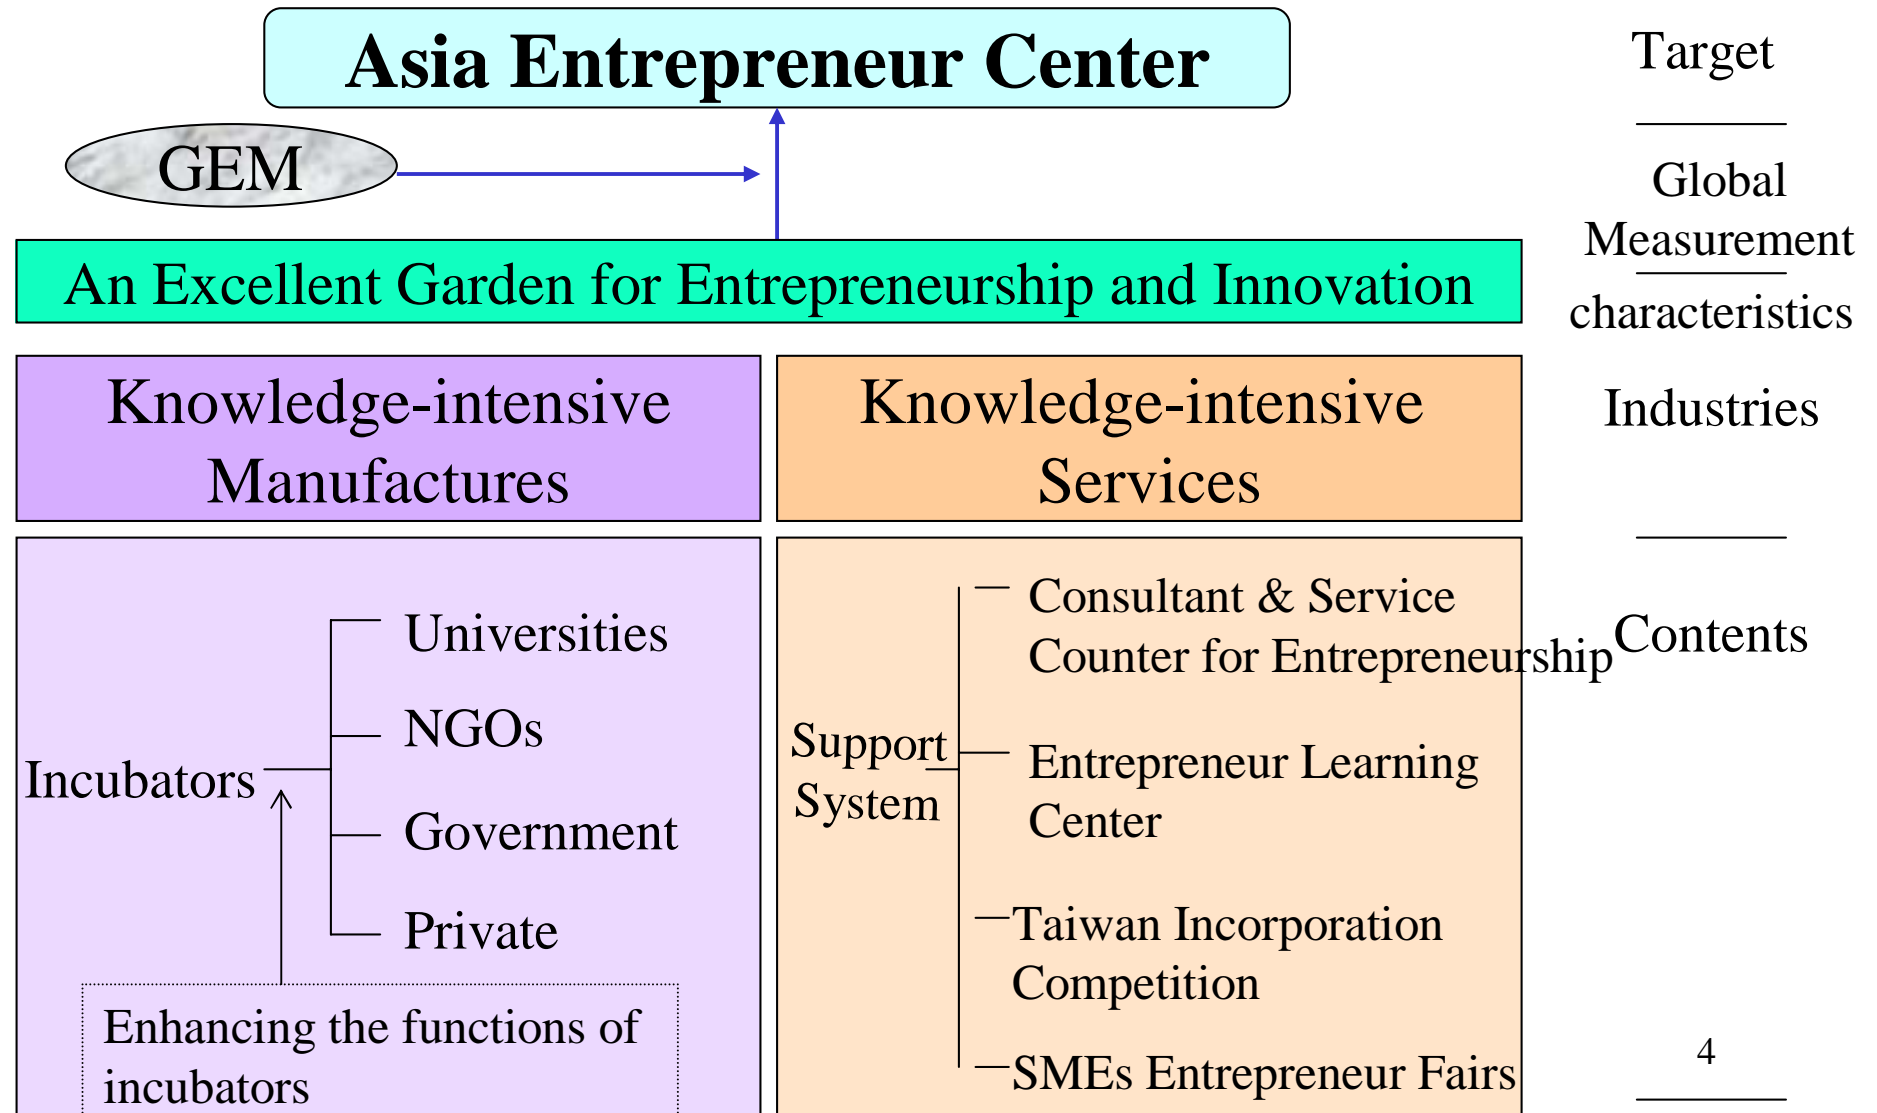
Asia Entrepreneur Center

GEM

An Excellent Garden for Entrepreneurship and Innovation

Knowledge-intensive Manufactures

Knowledge-intensive Services

Incubators

Universities

NGOs

Government

Private

Enhancing the functions of incubators

Support System

Consultant & Service Counter for Entrepreneurship

Entrepreneur Learning Center

Taiwan Incorporation Competition

SMEs Entrepreneur Fairs

Target

Global Measurement

characteristics

Industries

Contents

4